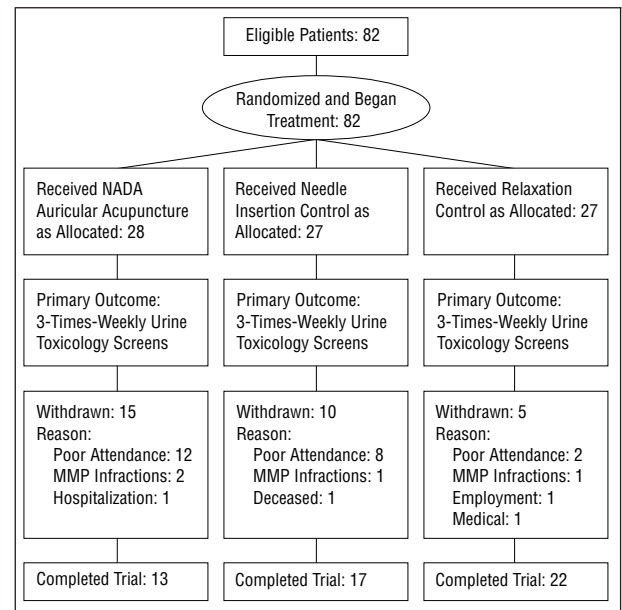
Eligible Patients: 82

Randomized and Began Treatment: 82

Received NADA Auricular Acupuncture as Allocated: 28

Primary Outcome: 3-Times-Weekly Urine Toxicology Screens

Withdrawn: 15
Reason:
Poor Attendance: 12
MMP Infractions: 2
Hospitalization: 1

Completed Trial: 13

Received Needle Insertion Control as Allocated: 27

Primary Outcome: 3-Times-Weekly Urine Toxicology Screens

Withdrawn: 10
Reason:
Poor Attendance: 8
MMP Infractions: 1
Deceased: 1

Completed Trial: 17

Received Relaxation Control as Allocated: 27

Primary Outcome: 3-Times-Weekly Urine Toxicology Screens

Withdrawn: 5
Reason:
Poor Attendance: 2
MMP Infractions: 1
Employment: 1
Medical: 1

Completed Trial: 22